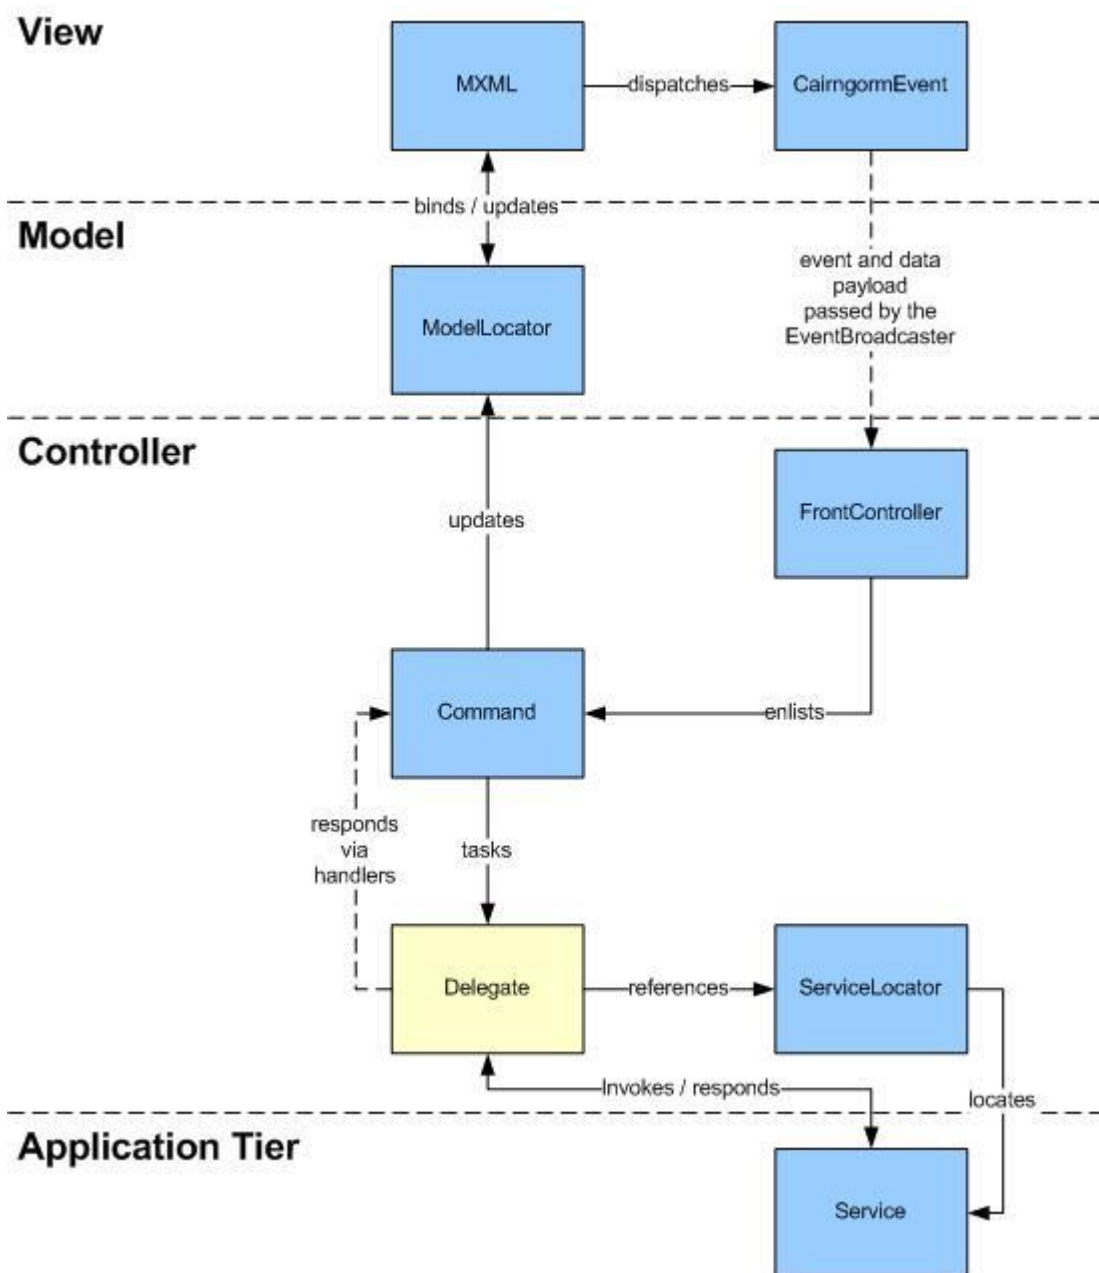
View

MXML

dispatches

CairngormEvent

binds / updates

Model

event and data payload passed by the EventBroadcaster

ModelLocator

Controller

FrontController

updates

Command

enlists

responds via handlers

tasks

Delegate

references

ServiceLocator

Invokes / responds

locates

Application Tier

Service